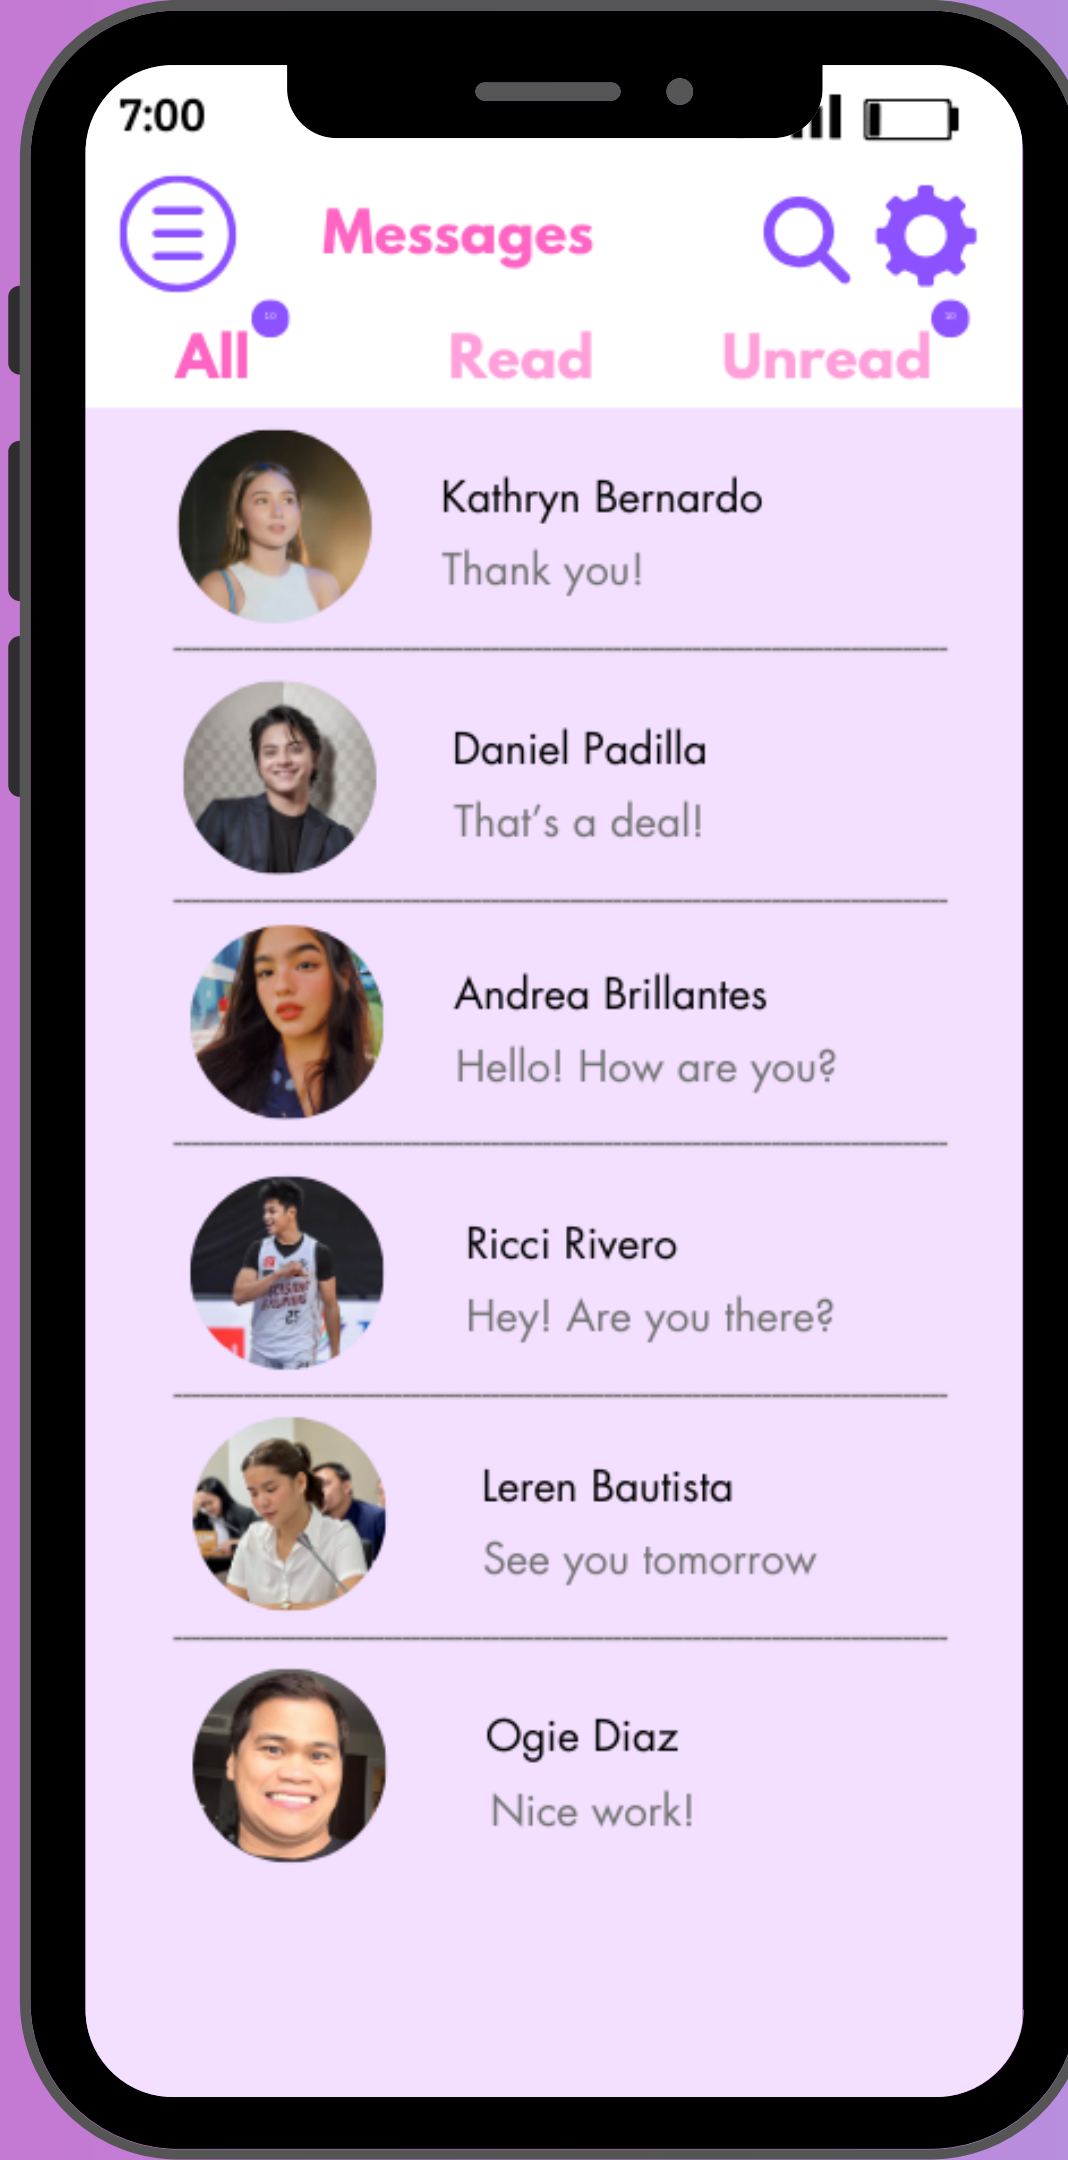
7:00

Messages

All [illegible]

Read

Unread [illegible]

Kathryn Bernardo
Thank you!

Daniel Padilla
That's a deal!

Andrea Brillantes
Hello! How are you?

Ricci Rivero
Hey! Are you there?

Leren Bautista
See you tomorrow

Ogie Diaz
Nice work!